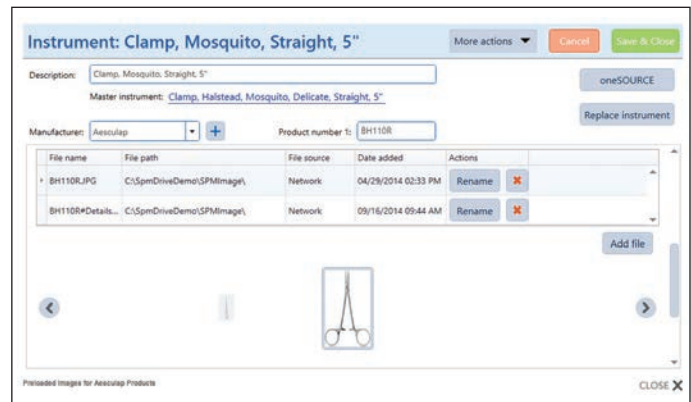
Instrument: Clamp, Mosquito, Straight, 5"

More actions

Cancel

Save & Close

Description: Clamp, Mosquito, Straight, 5"

Master instrument: Clamp, Halstead, Mosquito, Delicate, Straight, 5"

oneSOURCE

Replace instrument

Manufacturer: Aesculap

Product number 1: BH110R

| File name | File path | File source | Date added | Actions |
|---|---|---|---|---|
| BH110RJPG | C:\SpmDriveDemo\SPMImage\ | Network | 04/29/2014 02:33 PM | Rename |
| BH110R#Details... | C:\SpmDriveDemo\SPMImage\ | Network | 09/16/2014 09:44 AM | Rename |

Add file

Preloaded Images for Aesculap Products

CLOSE